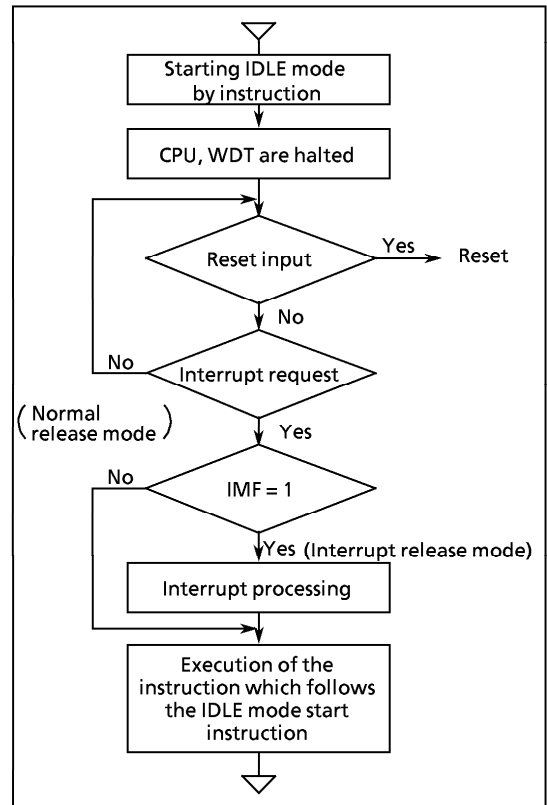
Starting IDLE mode by instruction

CPU, WDT are halted

Reset input

Yes

Reset

No

No

Interrupt request

(Normal release mode)

Yes

No

IMF = 1

Yes (Interrupt release mode)

Interrupt processing

Execution of the instruction which follows the IDLE mode start instruction